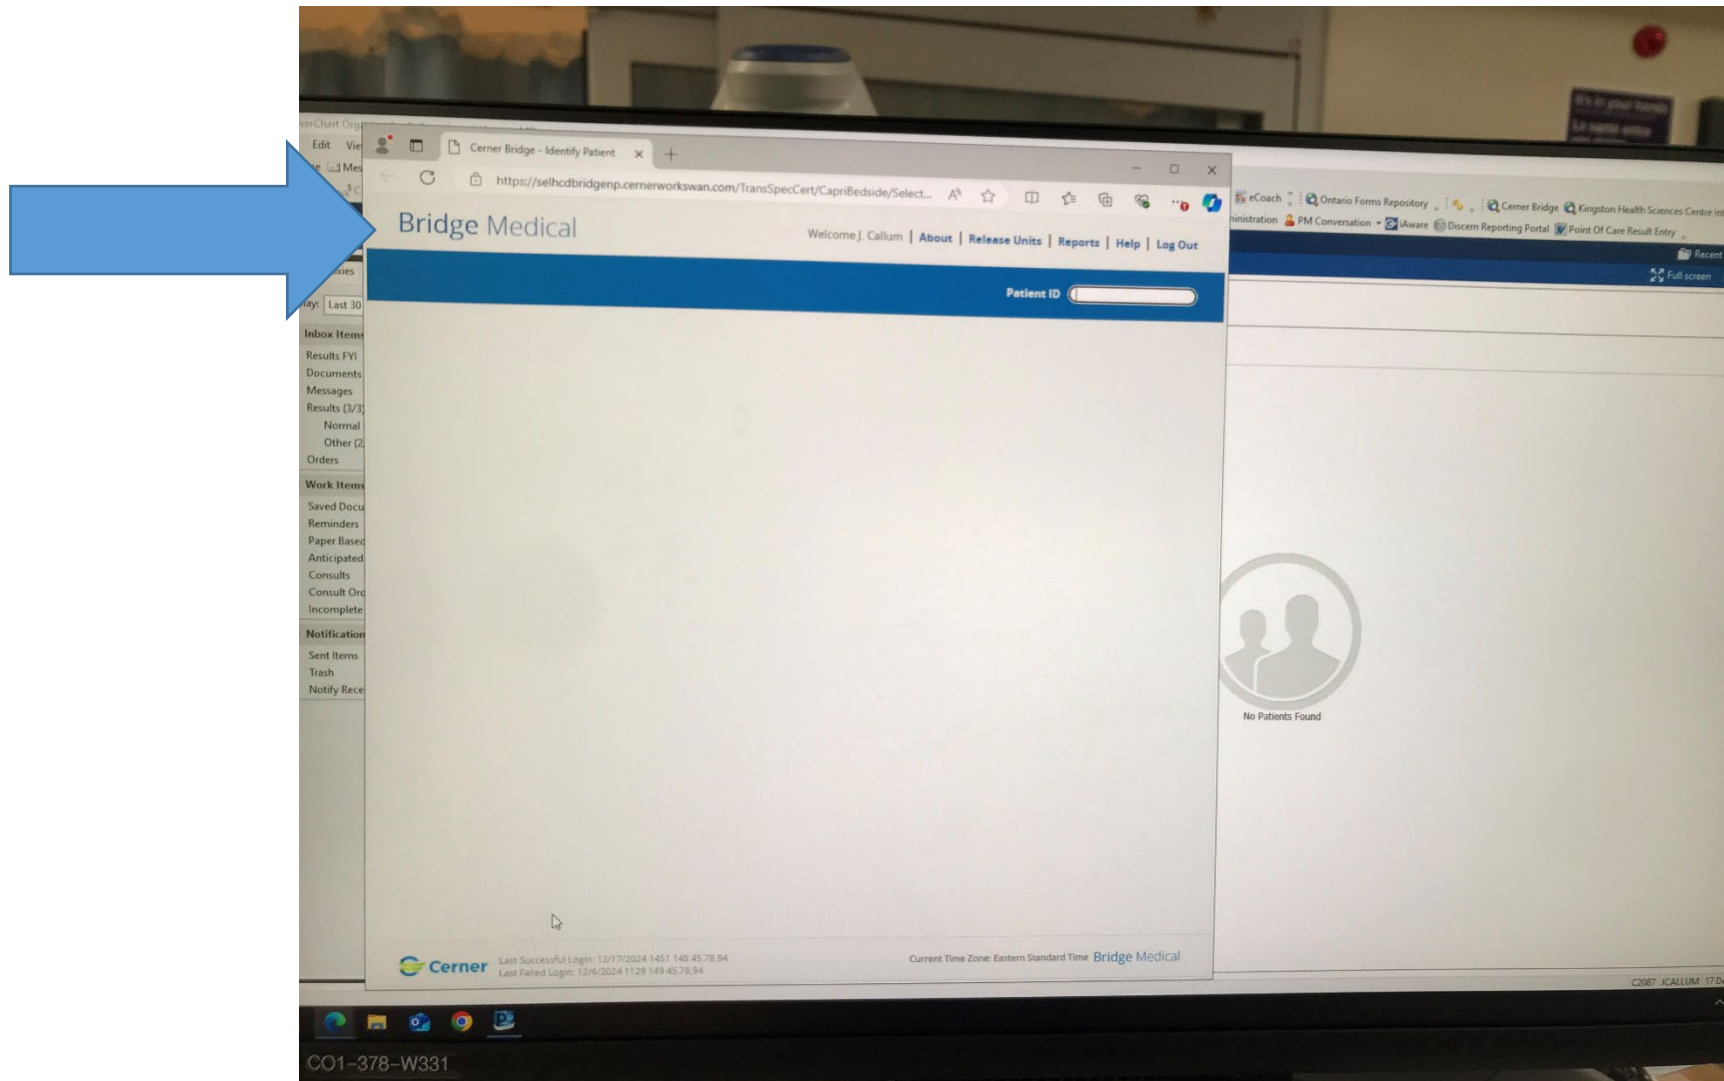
Cerner Bridge - Identify Patient

https://selhcdbridgenp.cernerworkswan.com/TransSpecCert/CapriBedside/Select...

Bridge Medical

Welcome J. Callum | About | Release Units | Reports | Help | Log Out

Patient ID

erChart Org
Edit Vie
Mes
xies
ay: Last 30
Inbox Item
Results FYI
Documents
Messages
Results (3/3)
Normal
Other (2
Orders
Work Items
Saved Docu
Reminders
Paper Based
Anticipated
Consults
Consult Ord
Incomplete
Notification
Sent Items
Trash
Notify Rece

eCoach | Ontario Forms Repository | Cerner Bridge | Kingston Health Sciences Centre in
inistration | PM Conversation | iAware | Discern Reporting Portal | Point Of Care Result Entry

Recent
Full screen

No Patients Found

Cerner Last Successful Login: 12/17/2024 1451 149.45.78.94
Last Failed Login: 12/6/2024 1129 149.45.78.94

Current Time Zone: Eastern Standard Time Bridge Medical

C2087 JCALLUM 17 D

CO1-378-W331